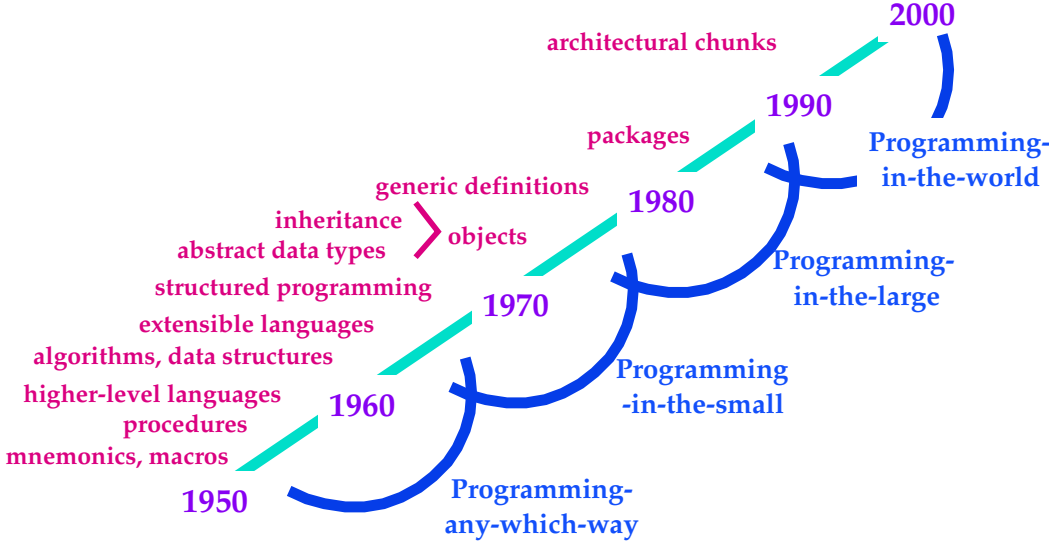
2000

architectural chunks

1990

Programming-in-the-world

packages

generic definitions

1980

inheritance

abstract data types

objects

Programming-in-the-large

structured programming

1970

extensible languages

algorithms, data structures

Programming -in-the-small

higher-level languages

1960

procedures

mnemonics, macros

1950

Programming-any-which-way